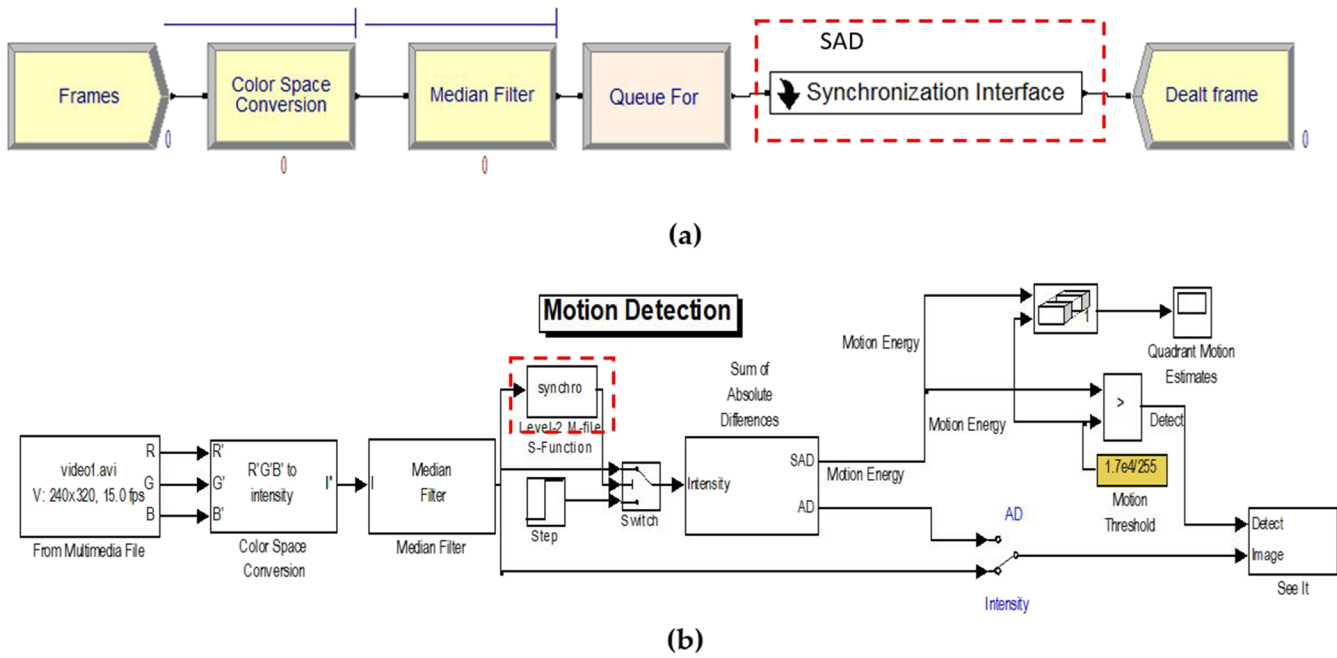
Frames
0
Color Space Conversion
0
Median Filter
0
Queue For
SAD
Synchronization Interface
Dealt frame
0

(a)

Motion Detection

video1.avi
V: 240x320, 15.0 fps
R
G
B
From Multimedia File

R'
G'
B'
R'G'B' to intensity
I'
Color Space Conversion

I
Median Filter
Median Filter

synchro
Level-2 M-file S-Function

Step

Switch

Sum of Absolute Differences
Intensity
SAD
AD

Motion Energy
Motion Energy
Motion Energy

Quadrant Motion Estimates

>
Detect
1.7e4/255
Motion Threshold

AD
Intensity

Detect
Image
See It

(b)